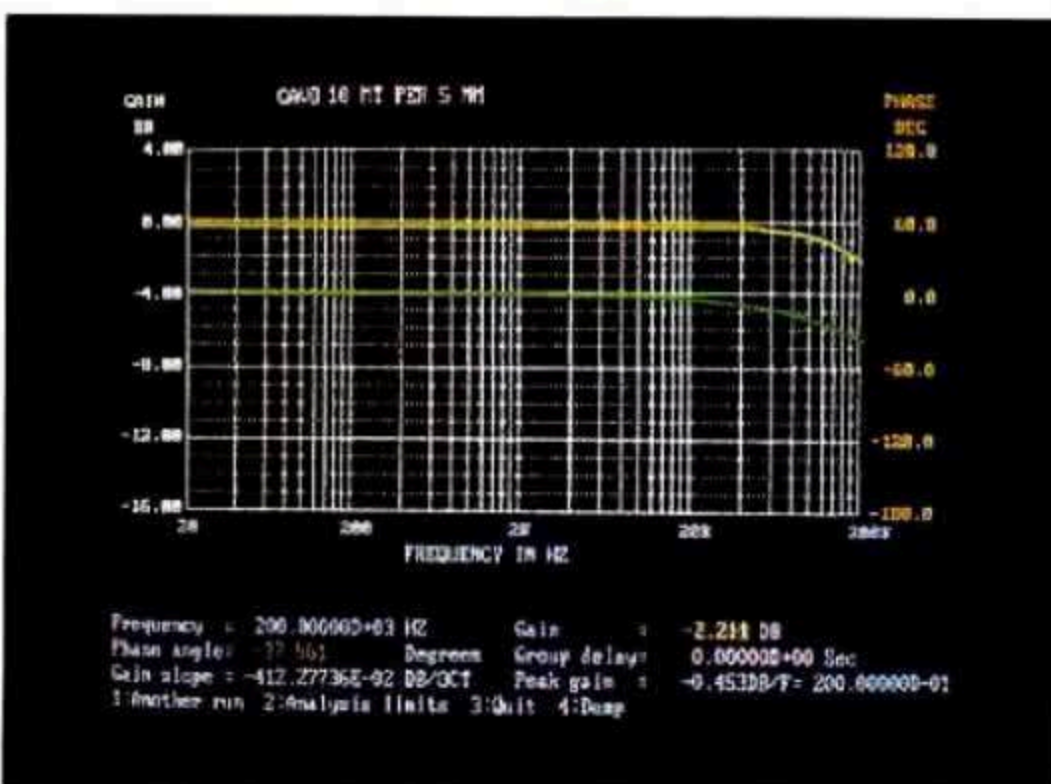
GAIN
DB
4.00
0.00
-4.00
-8.00
-12.00
-16.00

QAWD 10 MT PER 5 MM

PHASE
DEG
120.0
60.0
0.0
-60.0
-120.0
-180.0

20
200
2K
20K
200K

FREQUENCY IN HZ

Frequency = 200.00000D+03 HZ
Phase angle: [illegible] Degrees
Gain slope = -412.27736E-02 DB/OCT
Gain = -2.211 DB
Group delay: 0.00000D+00 Sec
Peak gain = -0.453DB/F= 200.00000D-01
1:Another run 2:Analysis limits 3:Quit 4:Dump